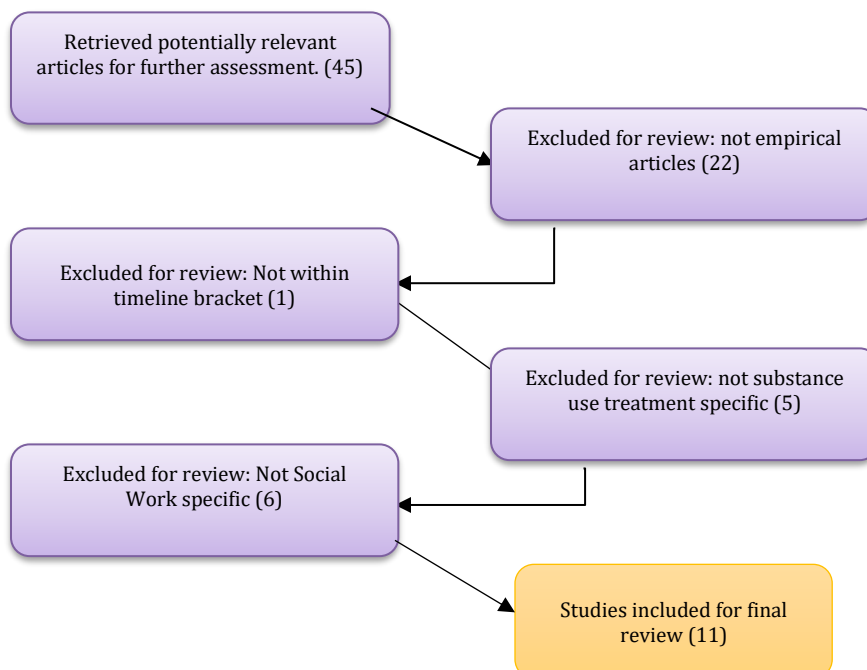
Retrieved potentially relevant articles for further assessment. (45)

Excluded for review: not empirical articles (22)

Excluded for review: Not within timeline bracket (1)

Excluded for review: not substance use treatment specific (5)

Excluded for review: Not Social Work specific (6)

Studies included for final review (11)